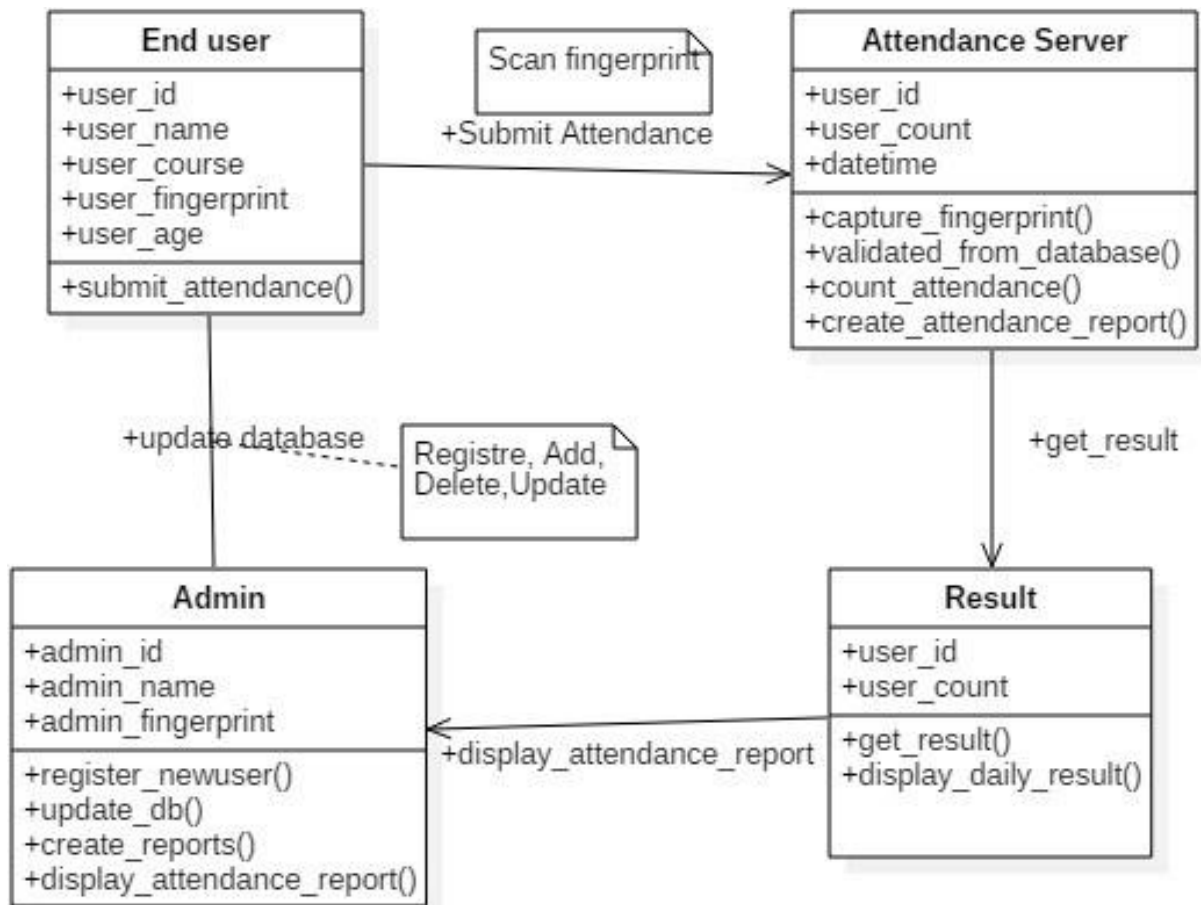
End user

+user_id
+user_name
+user_course
+user_fingerprint
+user_age

+submit_attendance()

Scan fingerprint

+Submit Attendance

Attendance Server

+user_id
+user_count
+datetime

+capture_fingerprint()
+validated_from_database()
+count_attendance()
+create_attendance_report()

+update database

Registre, Add, Delete,Update

+get_result

Admin

+admin_id
+admin_name
+admin_fingerprint

+register_newuser()
+update_db()
+create_reports()
+display_attendance_report()

+display_attendance_report

Result

+user_id
+user_count

+get_result()
+display_daily_result()